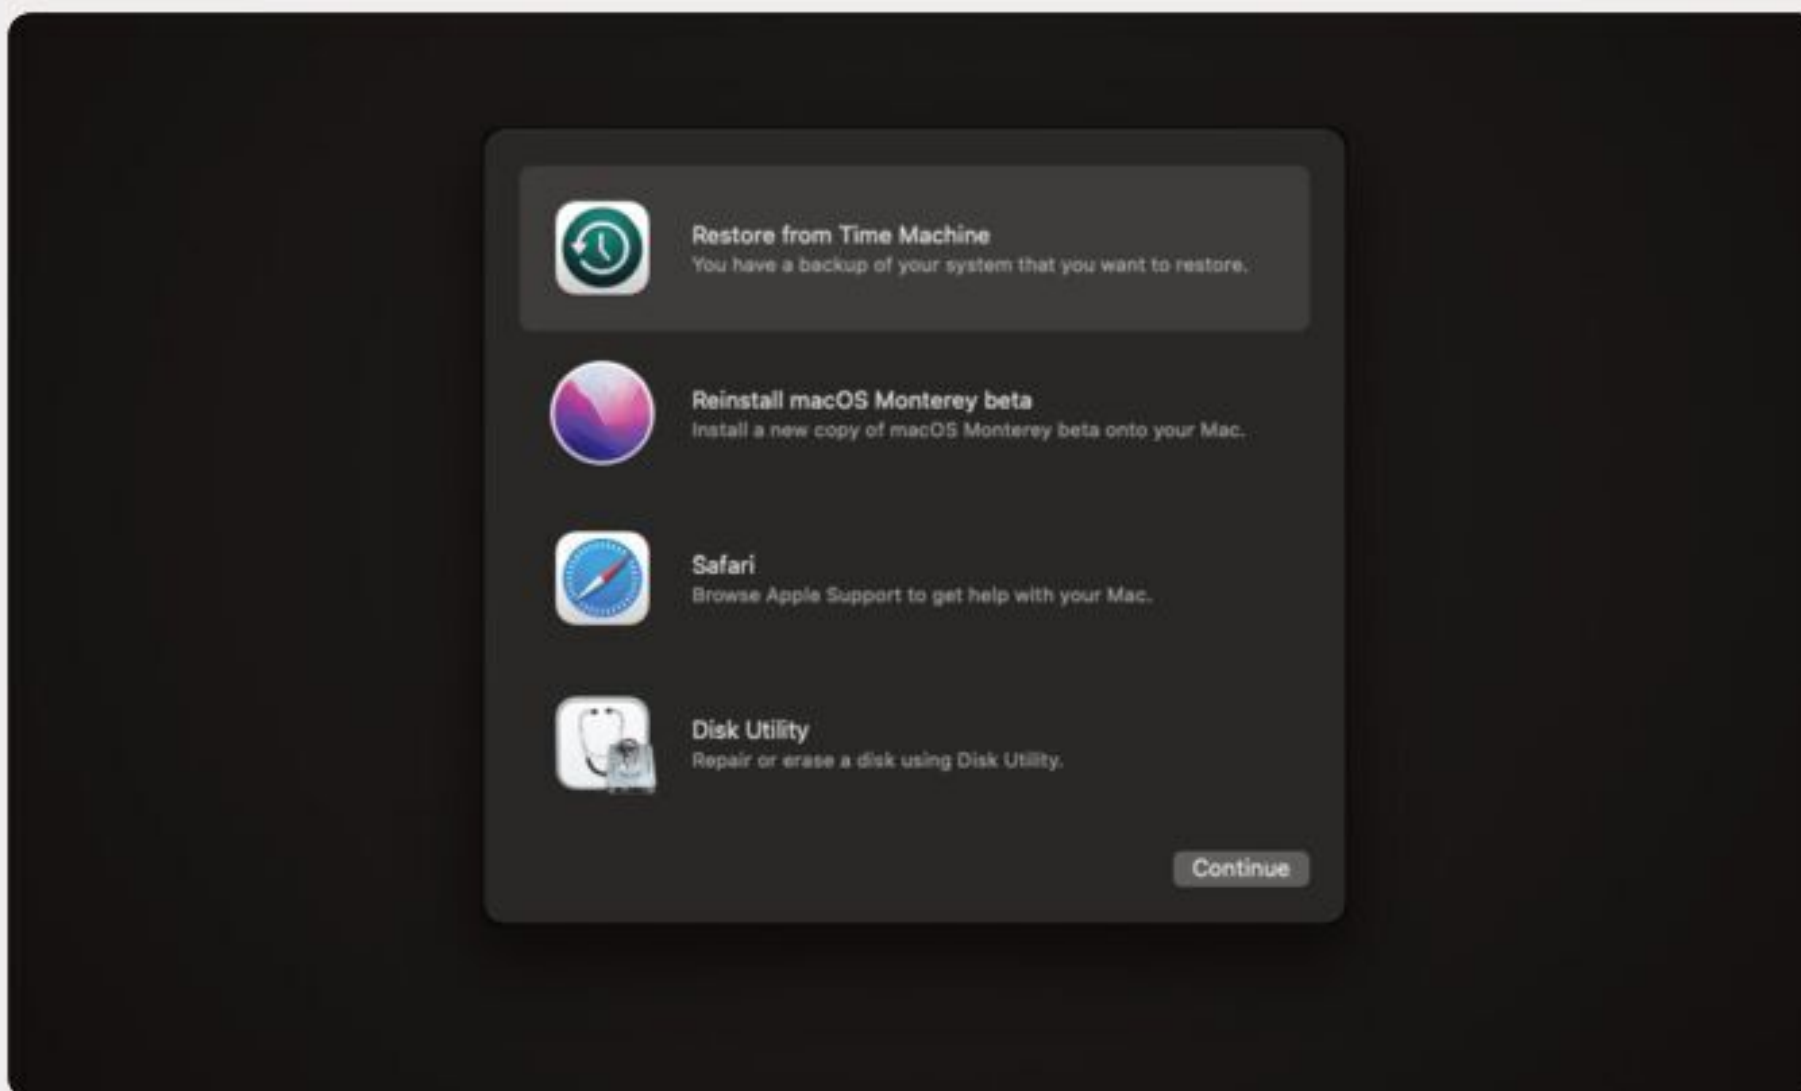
Restore from Time Machine
You have a backup of your system that you want to restore.

Reinstall macOS Monterey beta
Install a new copy of macOS Monterey beta onto your Mac.

Safari
Browse Apple Support to get help with your Mac.

Disk Utility
Repair or erase a disk using Disk Utility.

Continue